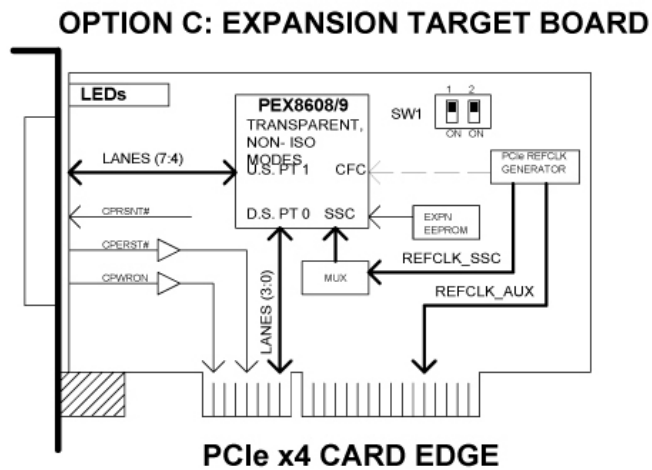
OPTION C: EXPANSION TARGET BOARD

LEDs

PEX8608/9
TRANSPARENT, NON- ISO MODES
U.S. PT 1
CFC
D.S. PT 0
SSC

SW1
1 2
ON ON

PCIe REFCLK GENERATOR

LANES (7:4)

CPRSNT#

EXPN EEPROM

CPERST#

CPWRON

MUX

REFCLK_SSC

REFCLK_AUX

LANES (3:0)

PCIe x4 CARD EDGE